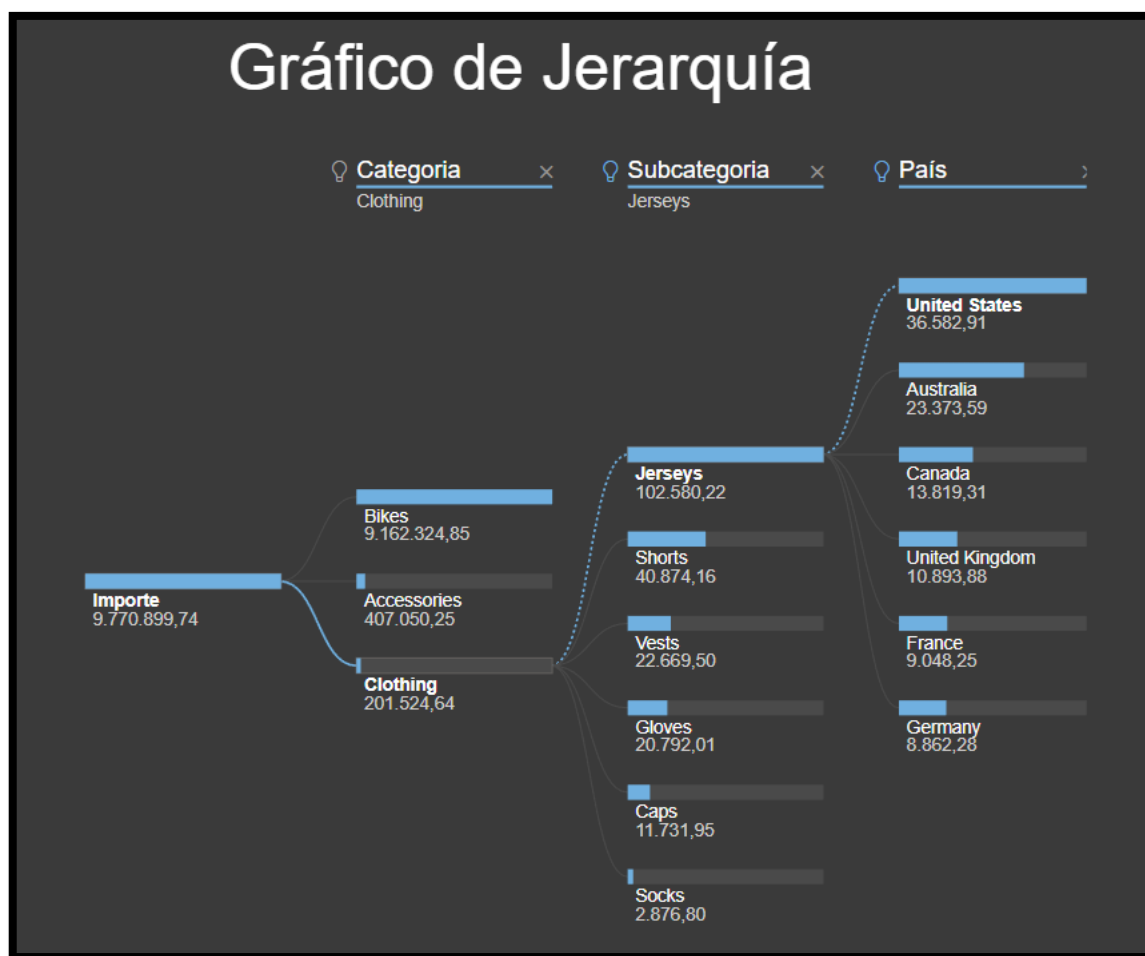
Gráfico de Jerarquía

Categoria ×
Clothing

Subcategoria ×
Jerseys

País

Importe
9.770.899,74

Bikes
9.162.324,85

Accessories
407.050,25

Clothing
201.524,64

Jerseys
102.580,22

Shorts
40.874,16

Vests
22.669,50

Gloves
20.792,01

Caps
11.731,95

Socks
2.876,80

United States
36.582,91

Australia
23.373,59

Canada
13.819,31

United Kingdom
10.893,88

France
9.048,25

Germany
8.862,28